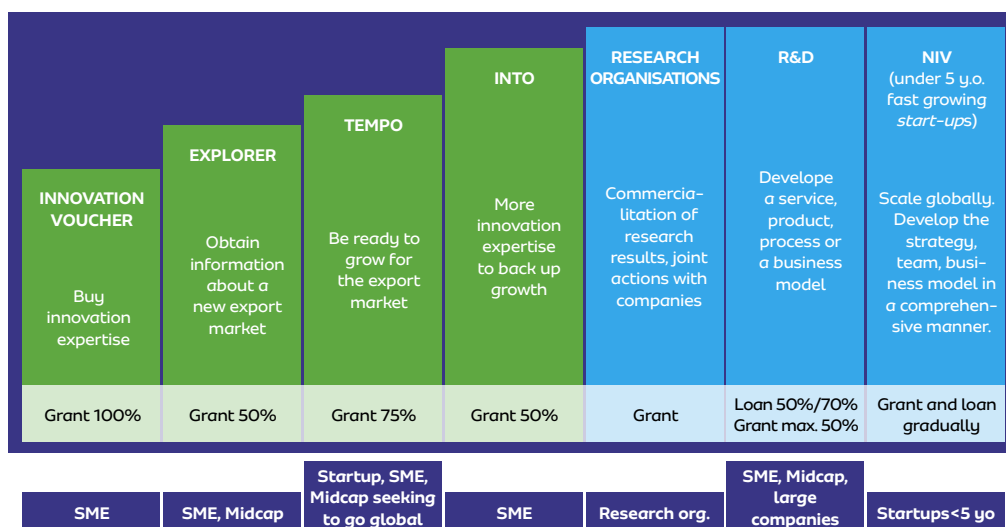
INNOVATION VOUCHER

Buy innovation expertise

Grant 100%

SME

EXPLORER

Obtain information about a new export market

Grant 50%

SME, Midcap

TEMPO

Be ready to grow for the export market

Grant 75%

Startup, SME, Midcap seeking to go global

INTO

More innovation expertise to back up growth

Grant 50%

SME

RESEARCH ORGANISATIONS

Commercialitation of research results, joint actions with companies

Grant

Research org.

R&D

Develope a service, product, process or a business model

Loan 50%/70% Grant max. 50%

SME, Midcap, large companies

NIV (under 5 y.o. fast growing *start-ups*)

Scale globally. Develop the strategy, team, business model in a comprehensive manner.

Grant and loan gradually

Startups<5 yo